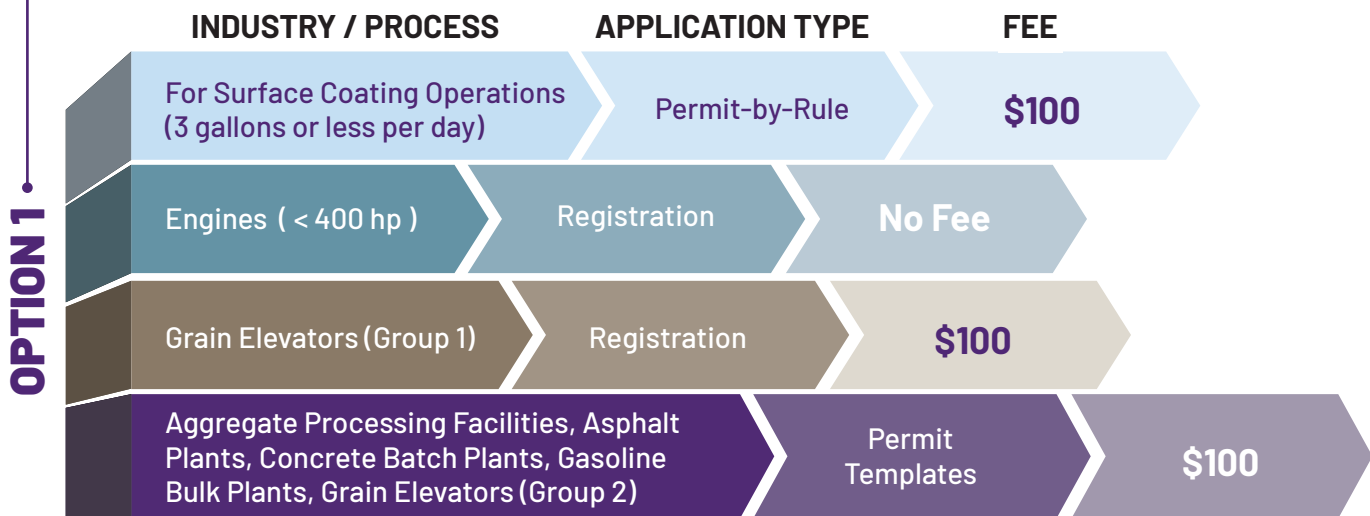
OPTION 1

| INDUSTRY / PROCESS | APPLICATION TYPE | FEE |
|---|---|---|
| For Surface Coating Operations (3 gallons or less per day) | Permit-by-Rule | \$100 |
| Engines ( < 400 hp ) | Registration | No Fee |
| Grain Elevators (Group 1) | Registration | \$100 |
| Aggregate Processing Facilities, Asphalt Plants, Concrete Batch Plants, Gasoline Bulk Plants, Grain Elevators (Group 2) | Permit Templates | \$100 |